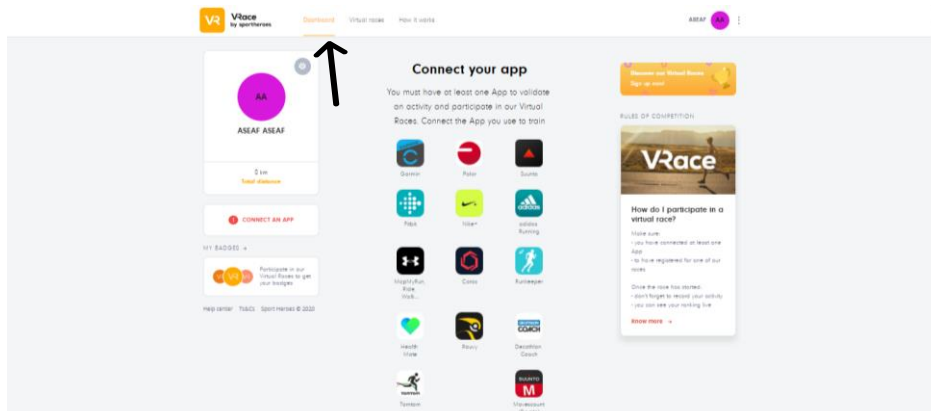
VR VRace by sportheroes

Dashboard Virtual races How it works

ASEAF AA

AA

ASEAF ASEAF

0 km
Total distance

CONNECT AN APP

MY BADGES →

VR

Participate in our Virtual Races to get your badges

Help center T&Cs Sport Heroes © 2021

Connect your app

You must have at least one App to validate an activity and participate in our Virtual Races. Connect the App you use to train

Garmin

Polar

Suunto

Fitbit

Nike+

adidas Running

MapMyRun, Ride, Walk...

Coros

Runkeeper

Health Mate

Polary

Decathlon Coach

Tomtom

Mandsaurt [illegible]

Discover our Virtual Races
Sign up now!

RULES OF COMPETITION

VRace

How do I participate in a virtual race?

Make sure:
- you have connected at least one App
- to have registered for one of our races

Once the race has started:
- don't forget to record your activity
- you can see your ranking live

Know more →